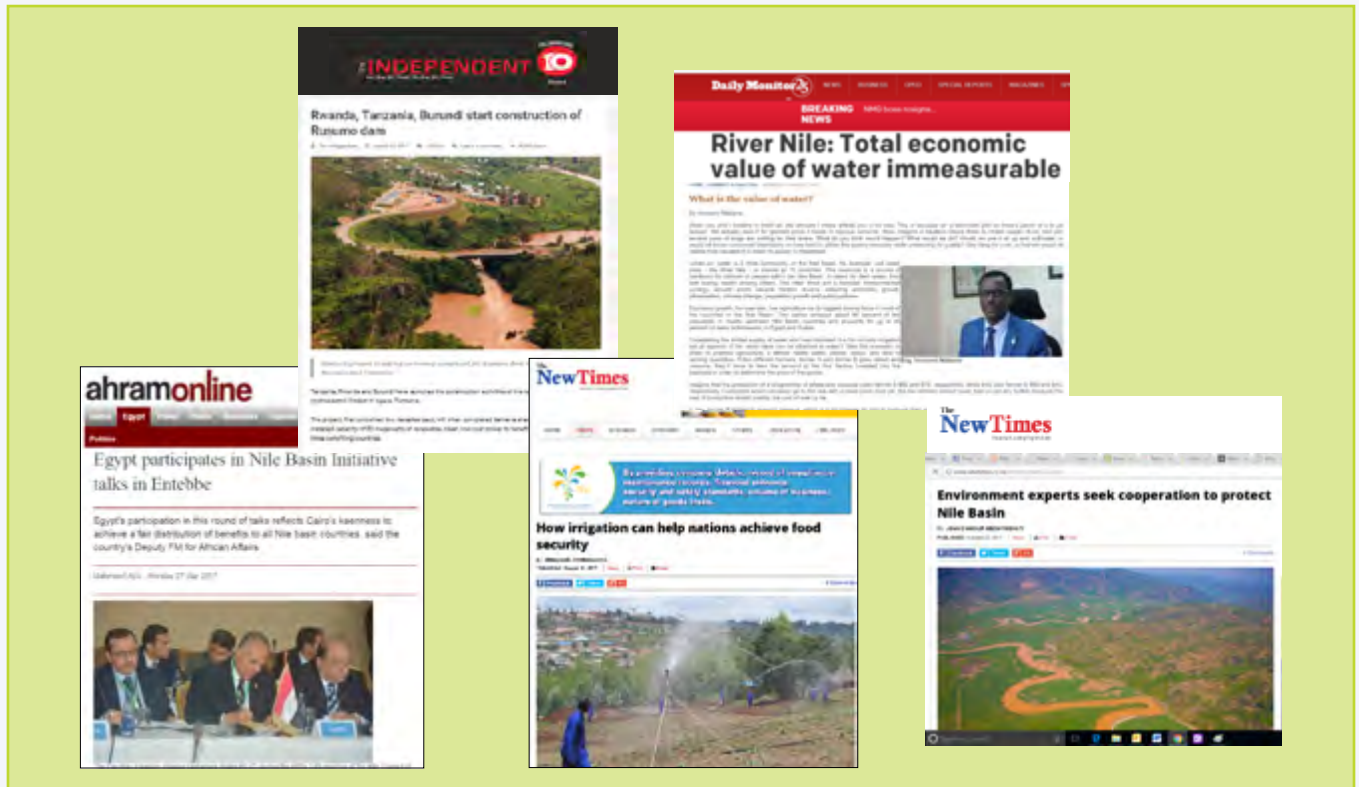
THE INDEPENDENT 10

Rwanda, Tanzania, Burundi start construction of Rusumo dam

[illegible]

Daily Monitor

NEWS BUSINESS OPED SPECIAL REPORTS MAGAZINES

BREAKING NEWS

River Nile: Total economic value of water immeasurable

What is the value of water?

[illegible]

ahramonline

Home Egypt World Business

Politics

Egypt participates in Nile Basin Initiative talks in Entebbe

Egypt's participation in this round of talks reflects Cairo's keenness to achieve a fair distribution of benefits to all Nile basin countries, said the country's Deputy FM for African Affairs

Mahmoud Aziz , Monday 27 Mar 2017

The New Times

How irrigation can help nations achieve food security

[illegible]

The New Times

Environment experts seek cooperation to protect Nile Basin

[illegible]